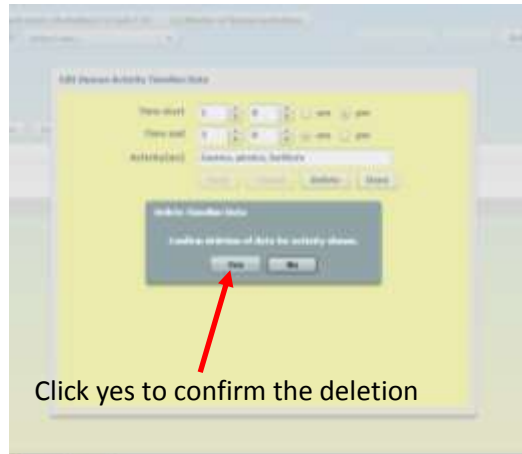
Edit Human Activity Timeline Data

Time start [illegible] am pm

Time end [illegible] am pm

Activity(ies) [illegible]

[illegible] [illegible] Delete Done

Delete Timeline Data

Confirm deletion of data for activity shown.

Yes No

Click yes to confirm the deletion